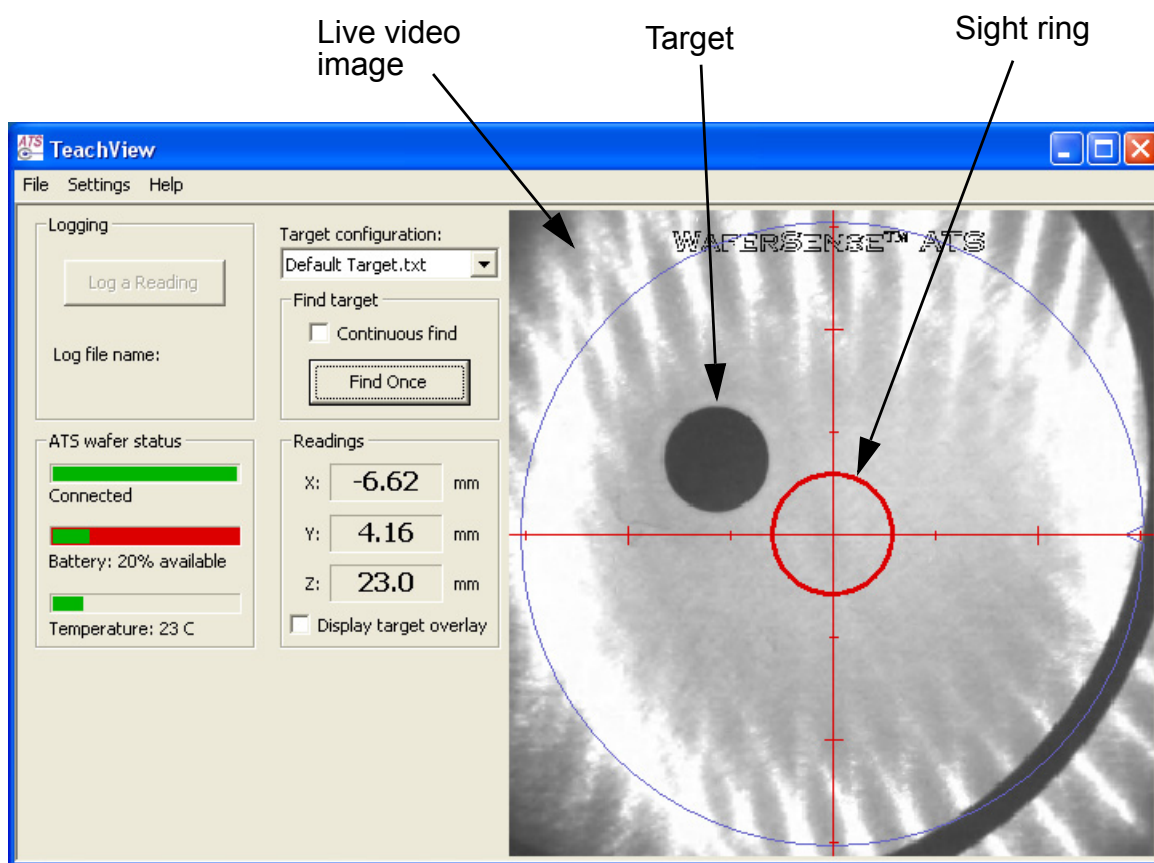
Live video image

Target

Sight ring

ATS TeachView

File Settings Help

Logging

Log a Reading

Log file name:

ATS wafer status

Connected

Battery: 20% available

Temperature: 23 C

Target configuration:

Default Target.txt

Find target

Continuous find

Find Once

Readings

X: -6.62 mm

Y: 4.16 mm

Z: 23.0 mm

Display target overlay

WaferSense™ ATS